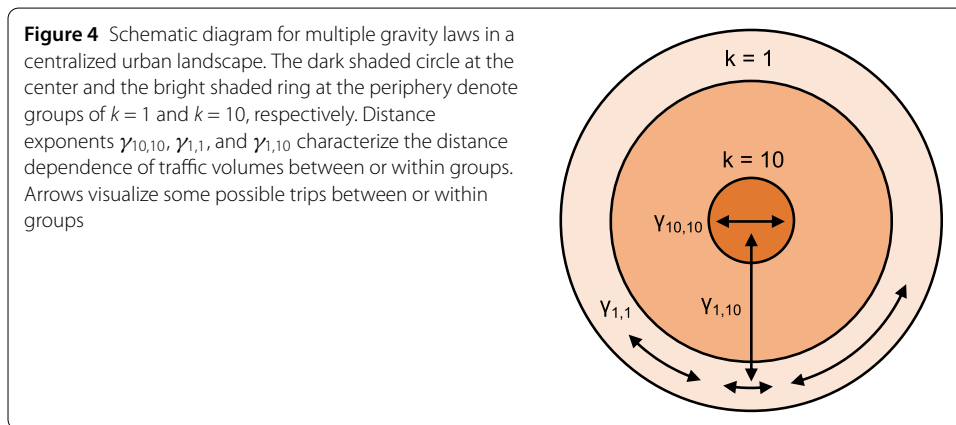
**Figure 4** Schematic diagram for multiple gravity laws in a centralized urban landscape. The dark shaded circle at the center and the bright shaded ring at the periphery denote groups of $k = 1$ and $k = 10$, respectively. Distance exponents $\gamma_{10,10}$, $\gamma_{1,1}$, and $\gamma_{1,10}$ characterize the distance dependence of traffic volumes between or within groups. Arrows visualize some possible trips between or within groups

k = 1

k = 10

$\gamma_{10,10}$

$\gamma_{1,1}$

$\gamma_{1,10}$